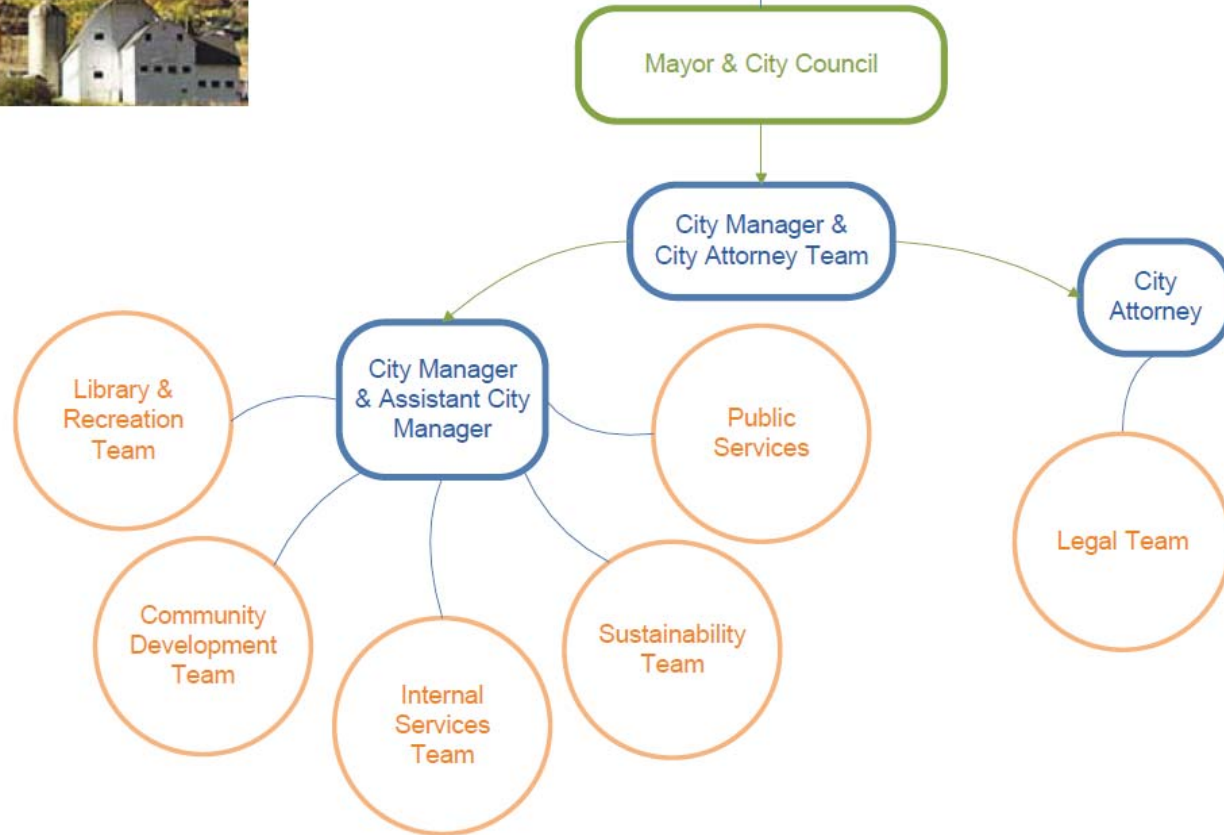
Mayor & City Council

City Manager & City Attorney Team

City Attorney

City Manager & Assistant City Manager

Library & Recreation Team

Public Services

Legal Team

Community Development Team

Internal Services Team

Sustainability Team